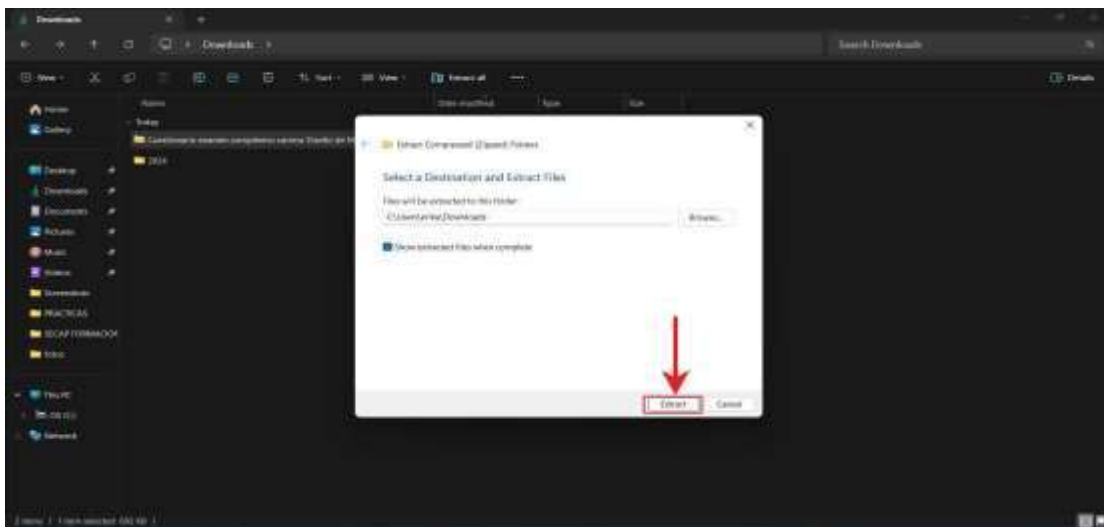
Downloads

Downloads

Search Downloads

New

Sort

View

Extract all

Details

Name

Date modified

Type

Size

Today

Cuestionario examen completo carrera Diseño de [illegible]

2024

Home

Gallery

Desktop

Downloads

Documents

Pictures

Music

Videos

Screenshots

PRACTICAS

SECAP FORMACION

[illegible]

This PC

OS (C:)

Network

Extract Compressed (Zipped) Folders

Select a Destination and Extract Files

Files will be extracted to this folder:

C:\Users\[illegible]\Downloads

Browse...

Show extracted files when complete

Extract

Cancel

2 items | 1 item selected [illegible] |